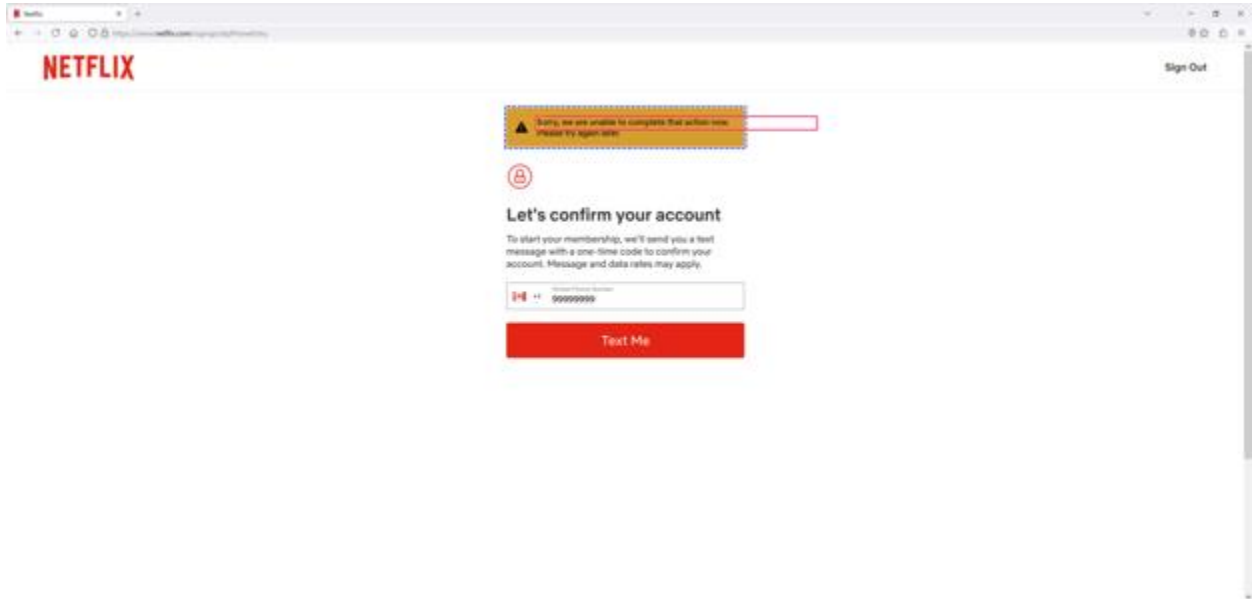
Netflix

https://www.netflix.com/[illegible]

NETFLIX

Sign Out

Sorry, we are unable to complete that action now. Please try again later.

Let's confirm your account

To start your membership, we'll send you a text message with a one-time code to confirm your account. Message and data rates may apply.

+1

Mobile Phone Number

999999999

Text Me